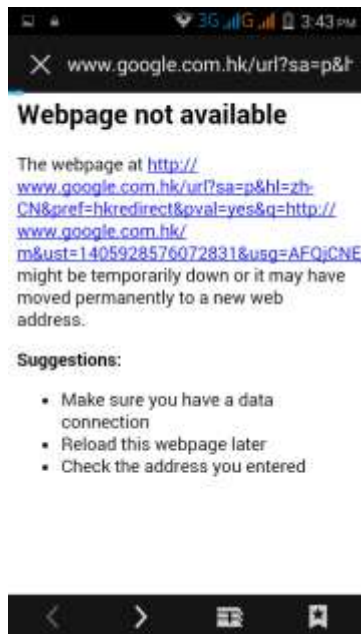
3G 3:43 PM

www.google.com.hk/url?sa=p&h

Webpage not available

The webpage at http://www.google.com.hk/url?sa=p&hl=zh-CN&pref=hkredirect&pval=yes&q=http://www.google.com.hk/m&ust=1405928576072831&usg=AFQjCNE might be temporarily down or it may have moved permanently to a new web address.

Suggestions:

- Make sure you have a data connection
- Reload this webpage later
- Check the address you entered